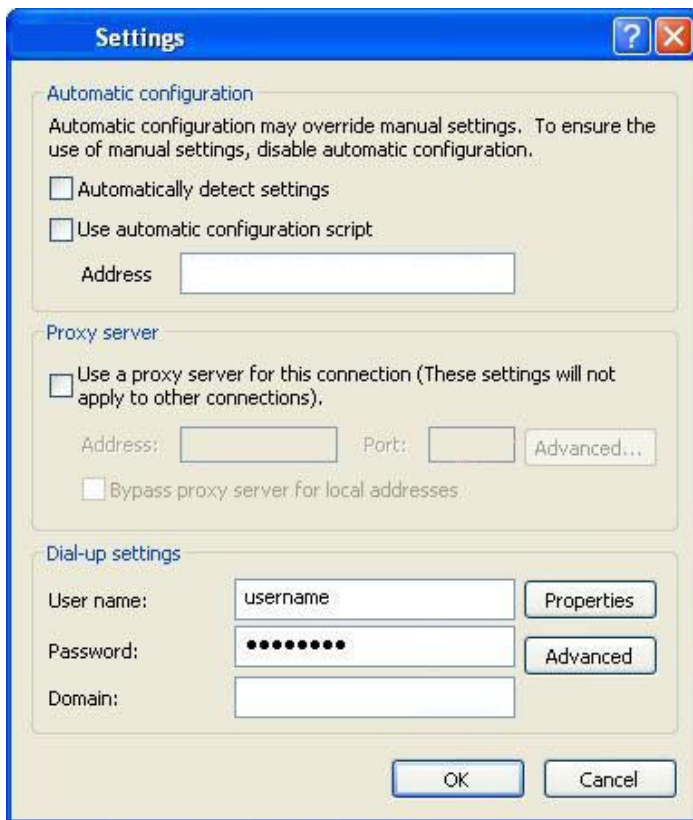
Settings

?

Automatic configuration

Automatic configuration may override manual settings. To ensure the use of manual settings, disable automatic configuration.

Automatically detect settings

Use automatic configuration script

Address

Proxy server

Use a proxy server for this connection (These settings will not apply to other connections).

Address:

Port:

Advanced...

Bypass proxy server for local addresses

Dial-up settings

User name: username

Properties

Password: •••••••••

Advanced

Domain:

OK

Cancel